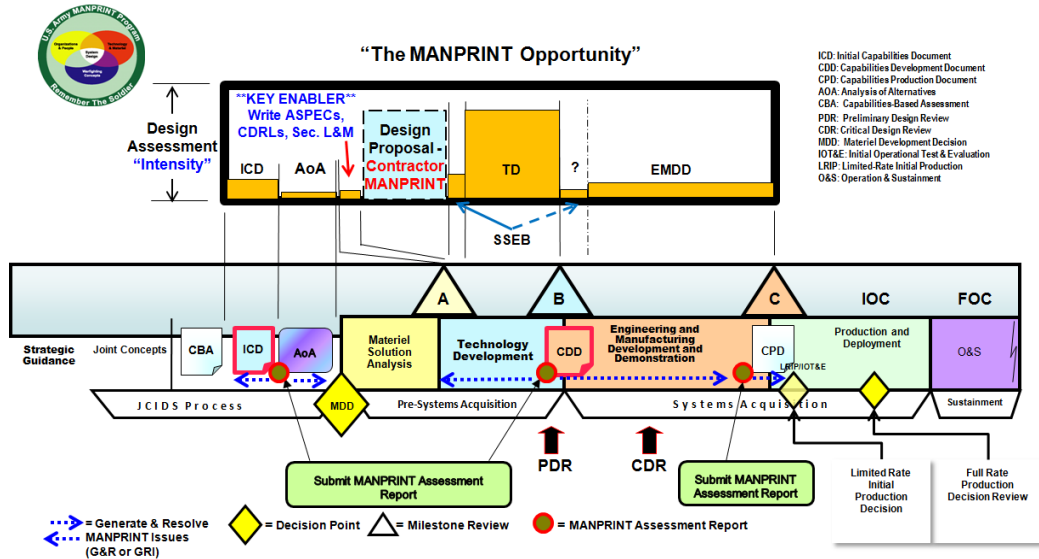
U.S. Army MANPRINT Program
Organizations & People
Technology & Materiel
System Design
Warfighting Concepts
Remember The Soldier

"The MANPRINT Opportunity"

ICD: Initial Capabilities Document
CDD: Capabilities Development Document
CPD: Capabilities Production Document
AOA: Analysis of Alternatives
CBA: Capabilities-Based Assessment
PDR: Preliminary Design Review
CDR: Critical Design Review
MDD: Materiel Development Decision
IOT&E: Initial Operational Test & Evaluation
LRIP: Limited-Rate Initial Production
O&S: Operation & Sustainment

Design Assessment "Intensity"

**KEY ENABLER** Write ASPECs, CDRLs, Sec. L&M

ICD
AoA
Design Proposal - Contractor MANPRINT
TD
?
EMDD
SSEB

A
B
C
IOC
FOC

Strategic Guidance
Joint Concepts
CBA
ICD
AoA
Materiel Solution Analysis
Technology Development
CDD
Engineering and Manufacturing Development and Demonstration
CPD
LRIP/IOT&E
Production and Deployment
O&S

JCIDS Process
MDD
Pre-Systems Acquisition
Systems Acquisition
Sustainment

PDR
CDR

Submit MANPRINT Assessment Report
Submit MANPRINT Assessment Report

Limited Rate Initial Production Decision
Full Rate Production Decision Review

= Generate & Resolve MANPRINT Issues (G&R or GRI)
= Decision Point
= Milestone Review
= MANPRINT Assessment Report